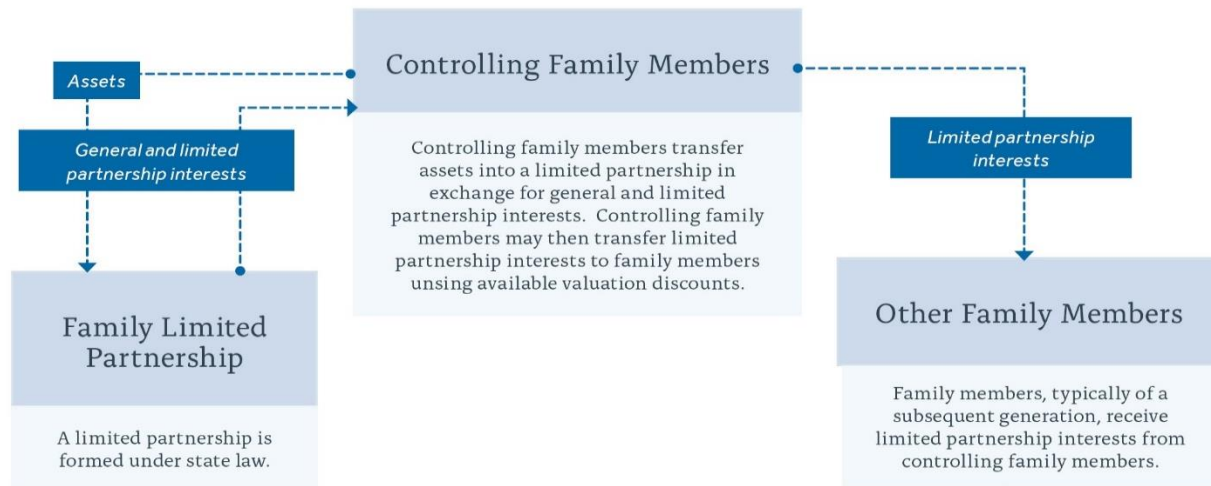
Assets

General and limited partnership interests

Controlling Family Members

Controlling family members transfer assets into a limited partnership in exchange for general and limited partnership interests. Controlling family members may then transfer limited partnership interests to family members using available valuation discounts.

Limited partnership interests

Family Limited Partnership

A limited partnership is formed under state law.

Other Family Members

Family members, typically of a subsequent generation, receive limited partnership interests from controlling family members.